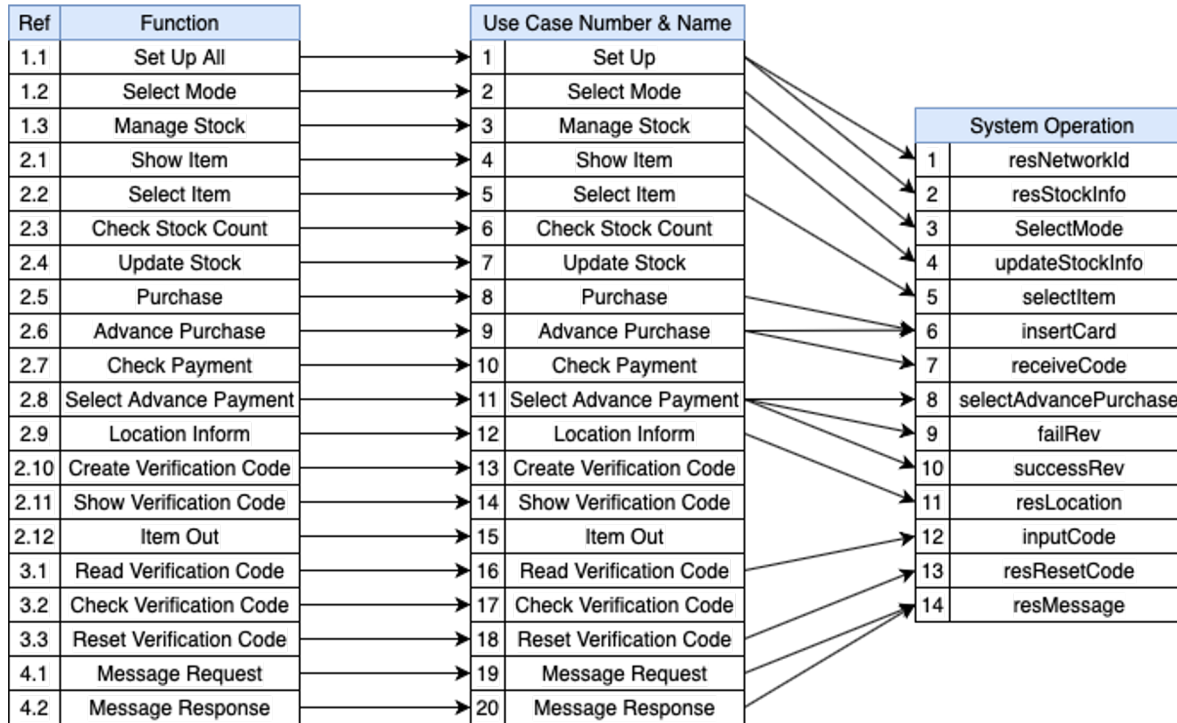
| Ref | Function |
|---|---|
| 1.1 | Set Up All |
| 1.2 | Select Mode |
| 1.3 | Manage Stock |
| 2.1 | Show Item |
| 2.2 | Select Item |
| 2.3 | Check Stock Count |
| 2.4 | Update Stock |
| 2.5 | Purchase |
| 2.6 | Advance Purchase |
| 2.7 | Check Payment |
| 2.8 | Select Advance Payment |
| 2.9 | Location Inform |
| 2.10 | Create Verification Code |
| 2.11 | Show Verification Code |
| 2.12 | Item Out |
| 3.1 | Read Verification Code |
| 3.2 | Check Verification Code |
| 3.3 | Reset Verification Code |
| 4.1 | Message Request |
| 4.2 | Message Response |

| Use Case Number & Name | |
|---|---|
| 1 | Set Up |
| 2 | Select Mode |
| 3 | Manage Stock |
| 4 | Show Item |
| 5 | Select Item |
| 6 | Check Stock Count |
| 7 | Update Stock |
| 8 | Purchase |
| 9 | Advance Purchase |
| 10 | Check Payment |
| 11 | Select Advance Payment |
| 12 | Location Inform |
| 13 | Create Verification Code |
| 14 | Show Verification Code |
| 15 | Item Out |
| 16 | Read Verification Code |
| 17 | Check Verification Code |
| 18 | Reset Verification Code |
| 19 | Message Request |
| 20 | Message Response |

| System Operation | |
|---|---|
| 1 | resNetworkId |
| 2 | resStockInfo |
| 3 | SelectMode |
| 4 | updateStockInfo |
| 5 | selectItem |
| 6 | insertCard |
| 7 | receiveCode |
| 8 | selectAdvancePurchase |
| 9 | failRev |
| 10 | successRev |
| 11 | resLocation |
| 12 | inputCode |
| 13 | resResetCode |
| 14 | resMessage |